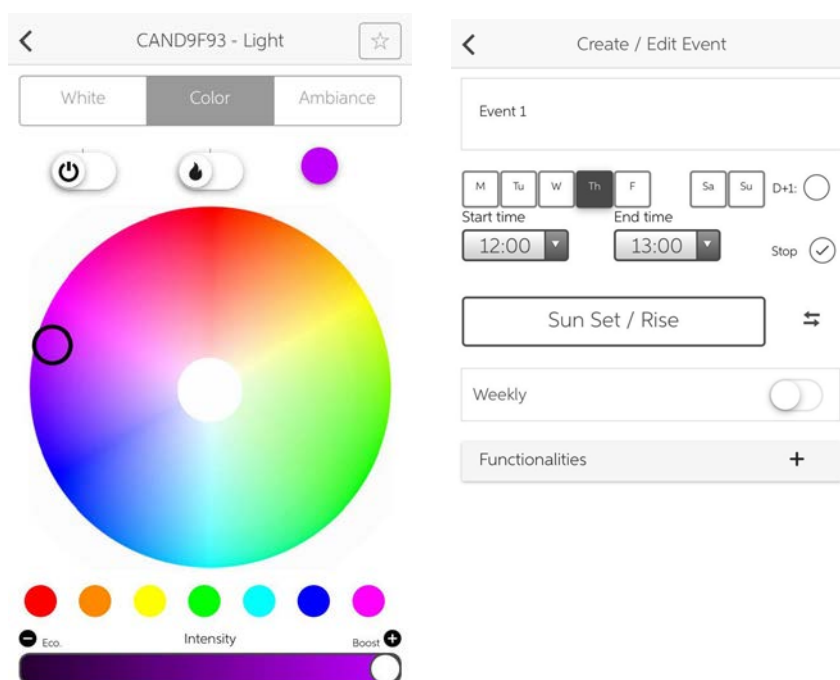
CAND9F93 - Light

White | Color | Ambiance

Eco. Intensity Boost

Create / Edit Event

Event 1

M Tu W Th F Sa Su D+1:

Start time End time

12:00 13:00 Stop

Sun Set / Rise

Weekly

Functionalities +